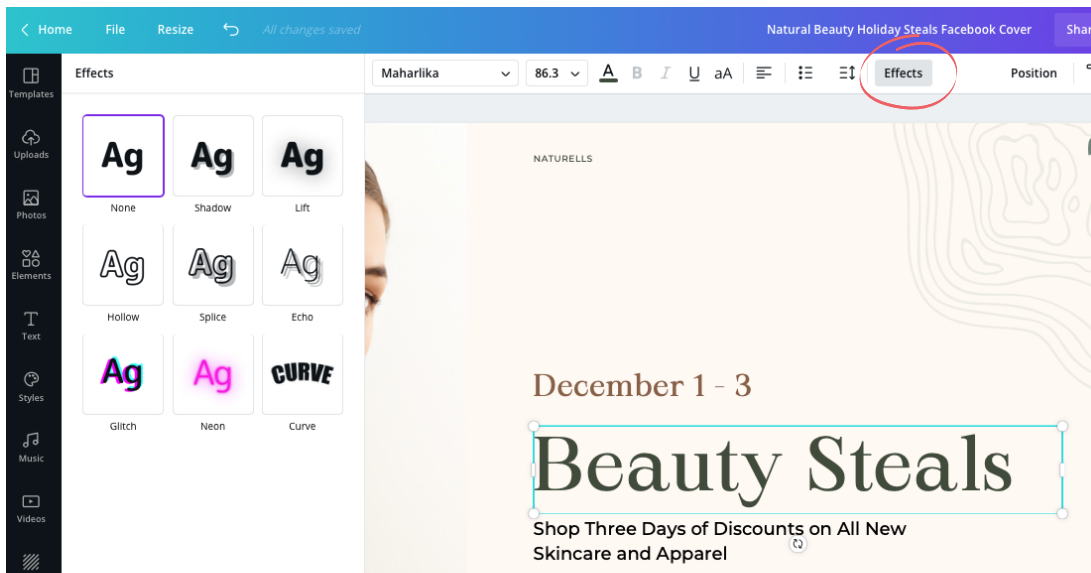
< Home File Resize All changes saved Natural Beauty Holiday Steals Facebook Cover Shar

Templates
Uploads
Photos
Elements
Text
Styles
Music
Videos

Effects

Maharlika 86.3 A B I U aA Effects Position

Ag
None
Ag
Shadow
Ag
Lift
Ag
Hollow
Ag
Splice
Ag
Echo
Ag
Glitch
Ag
Neon
CURVE
Curve

NATURELLS

December 1 - 3

Beauty Steals

Shop Three Days of Discounts on All New Skincare and Apparel